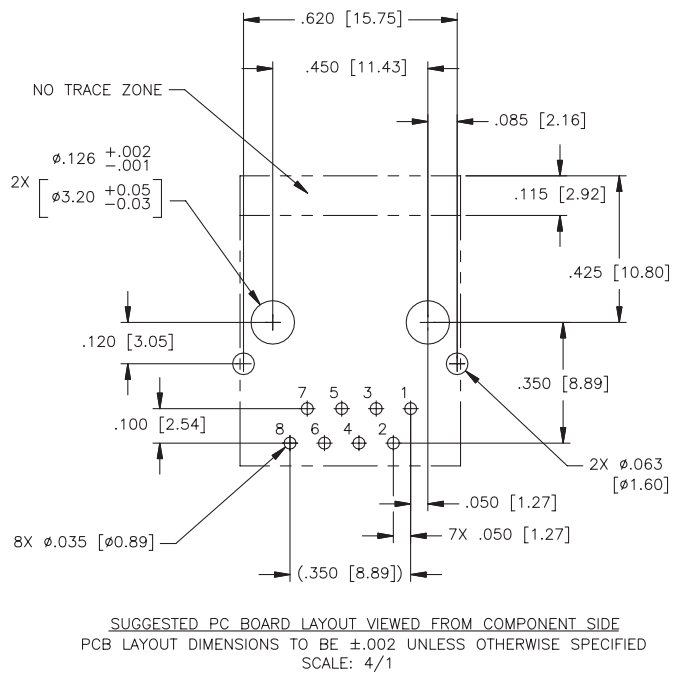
.620 [15.75]

.450 [11.43]

NO TRACE ZONE

.085 [2.16]

$\varnothing.126 \begin{smallmatrix}+.002\\-.001\end{smallmatrix}$

2X $\left[\varnothing 3.20 \begin{smallmatrix}+0.05\\-0.03\end{smallmatrix}\right]$

.115 [2.92]

.425 [10.80]

.120 [3.05]

.350 [8.89]

7 5 3 1

.100 [2.54]

8 6 4 2

2X $\varnothing$.063 [$\varnothing$1.60]

.050 [1.27]

7X .050 [1.27]

8X $\varnothing$.035 [$\varnothing$0.89]

(.350 [8.89])

SUGGESTED PC BOARD LAYOUT VIEWED FROM COMPONENT SIDE
PCB LAYOUT DIMENSIONS TO BE ±.002 UNLESS OTHERWISE SPECIFIED
SCALE: 4/1